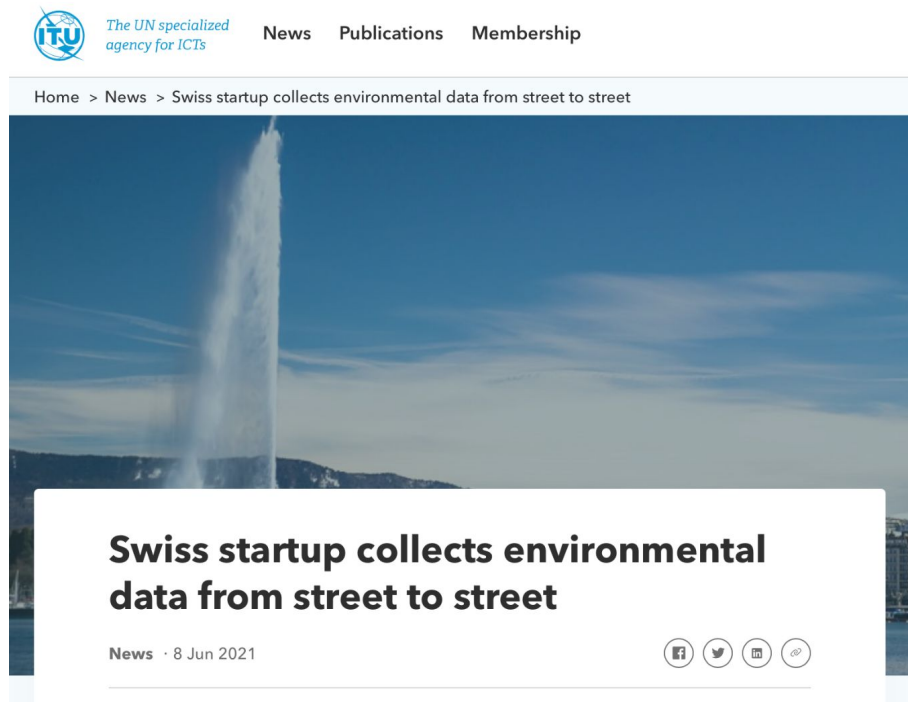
ITU The UN specialized agency for ICTs

News Publications Membership

Home > News > Swiss startup collects environmental data from street to street

Swiss startup collects environmental data from street to street

News · 8 Jun 2021